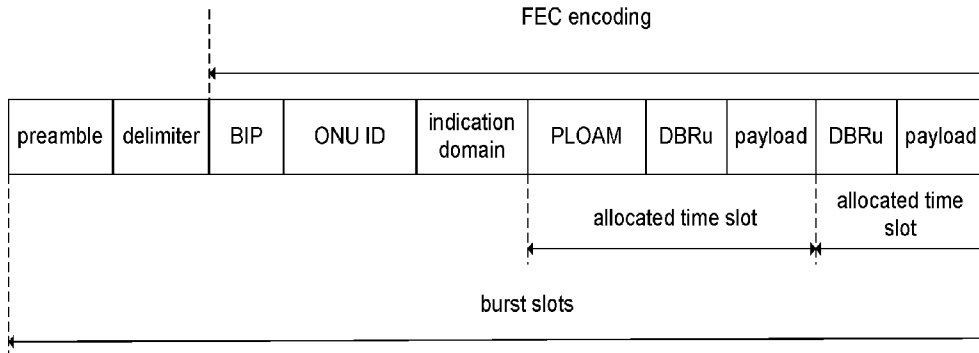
FEC encoding

| preamble | delimiter | BIP | ONU ID | indication domain | PLOAM | DBRu | payload | DBRu | payload |
|---|---|---|---|---|---|---|---|---|---|

allocated time slot

allocated time slot

burst slots